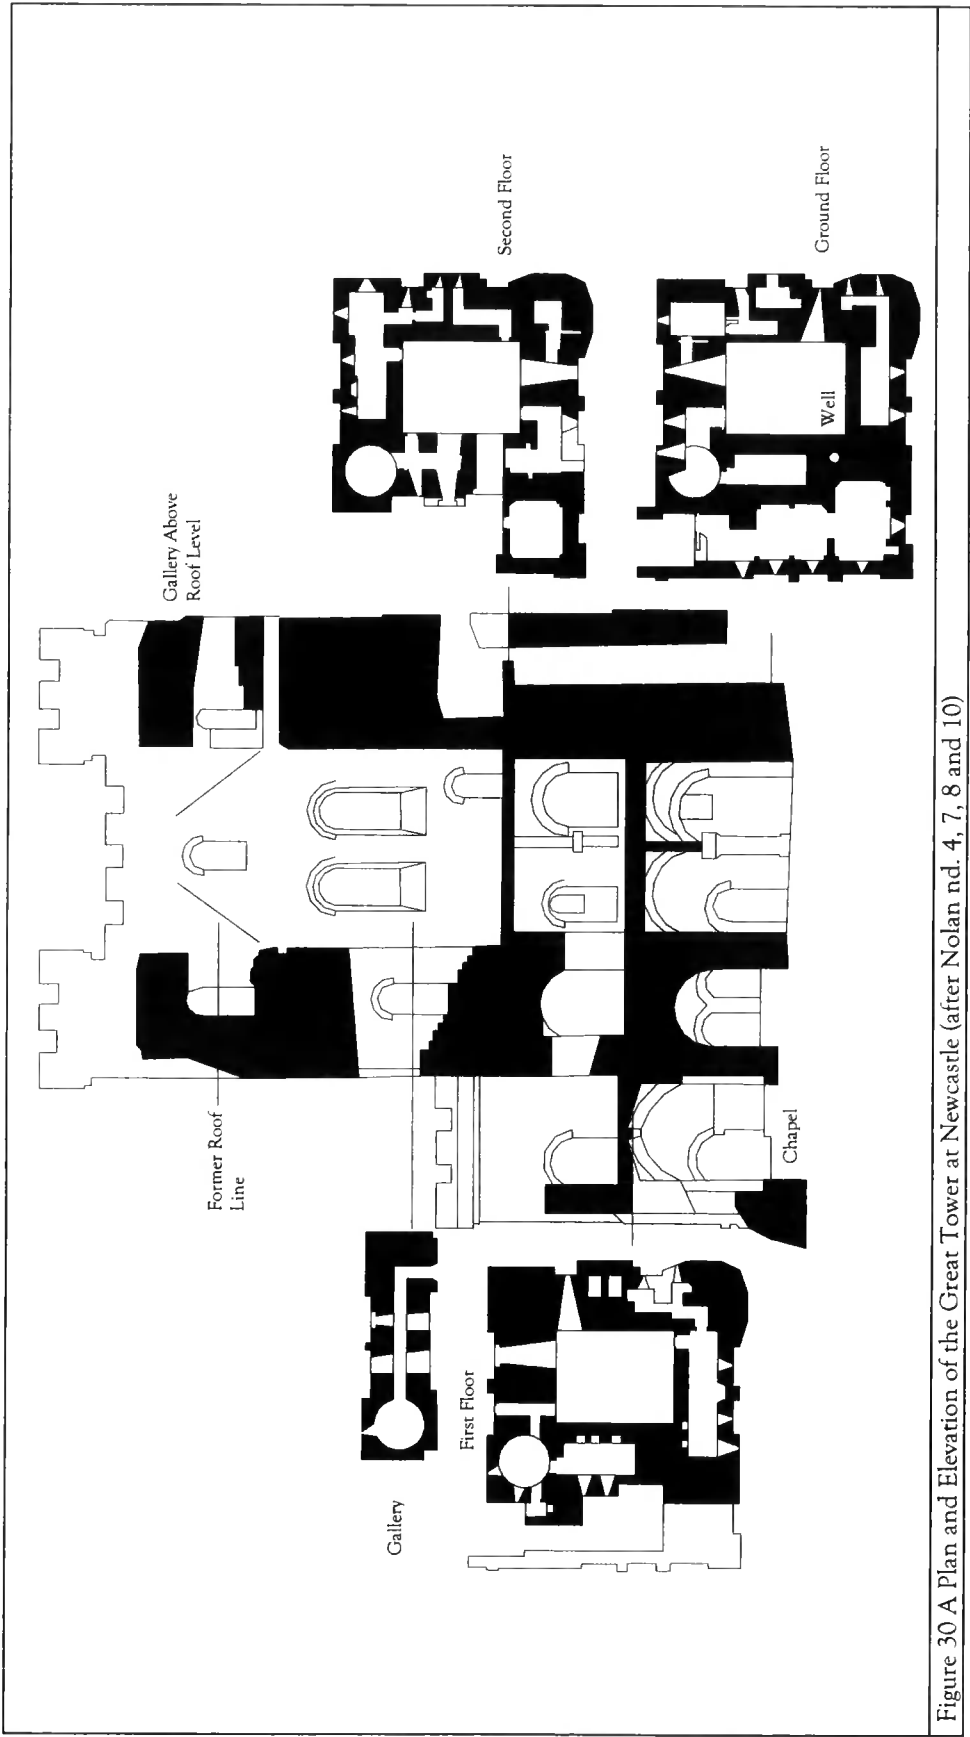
Second Floor

Ground Floor

Well

Gallery Above Roof Level

Former Roof Line

Chapel

Gallery

First Floor

Figure 30 A Plan and Elevation of the Great Tower at Newcastle (after Nolan nd. 4, 7, 8 and 10)